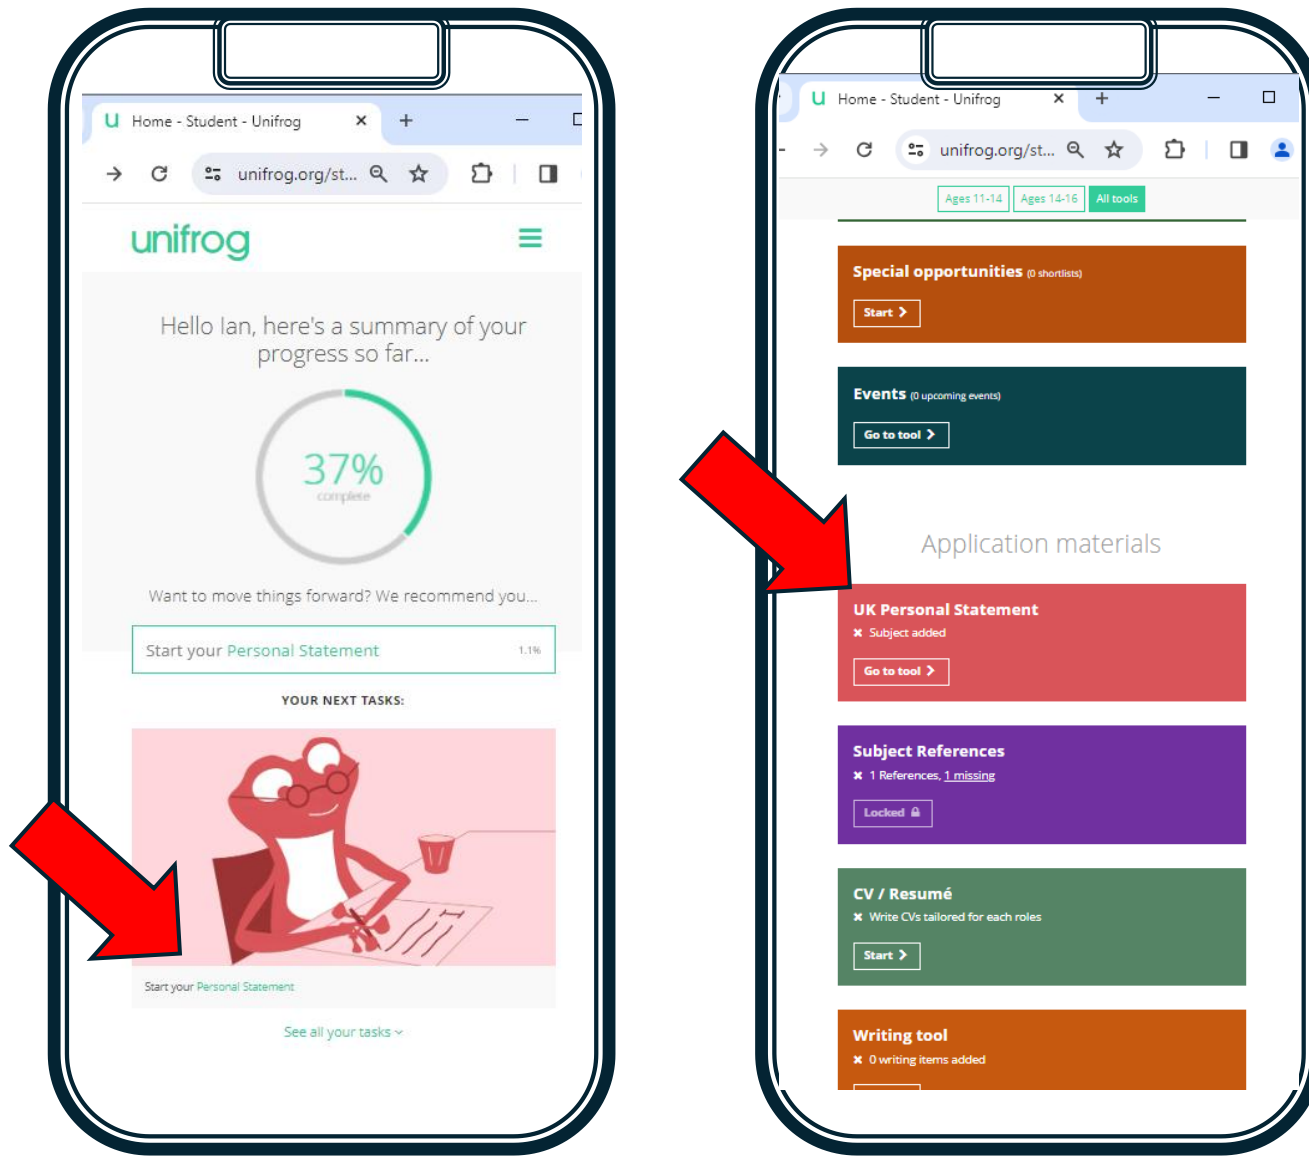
Home - Student - Unifrog

unifrog.org/st...

unifrog

Hello Ian, here's a summary of your progress so far...

37%
complete

Want to move things forward? We recommend you...

Start your Personal Statement 1.1%

YOUR NEXT TASKS:

Start your Personal Statement

See all your tasks

Home - Student - Unifrog

unifrog.org/st...

Ages 11-14 Ages 14-16 All tools

Special opportunities (0 shortlists)

Start

Events (0 upcoming events)

Go to tool

Application materials

UK Personal Statement
Subject added

Go to tool

Subject References
1 References, 1 missing

Locked

CV / Resumé
Write CVs tailored for each roles

Start

Writing tool
0 writing items added